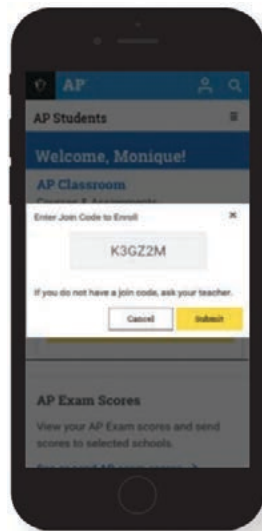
AP

AP Students

Welcome, Monique!

AP Classroom

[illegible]

Enter Join Code to Enroll

×

K3GZ2M

If you do not have a join code, ask your teacher.

Cancel

Submit

AP Exam Scores

View your AP Exam scores and send scores to selected schools.

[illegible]